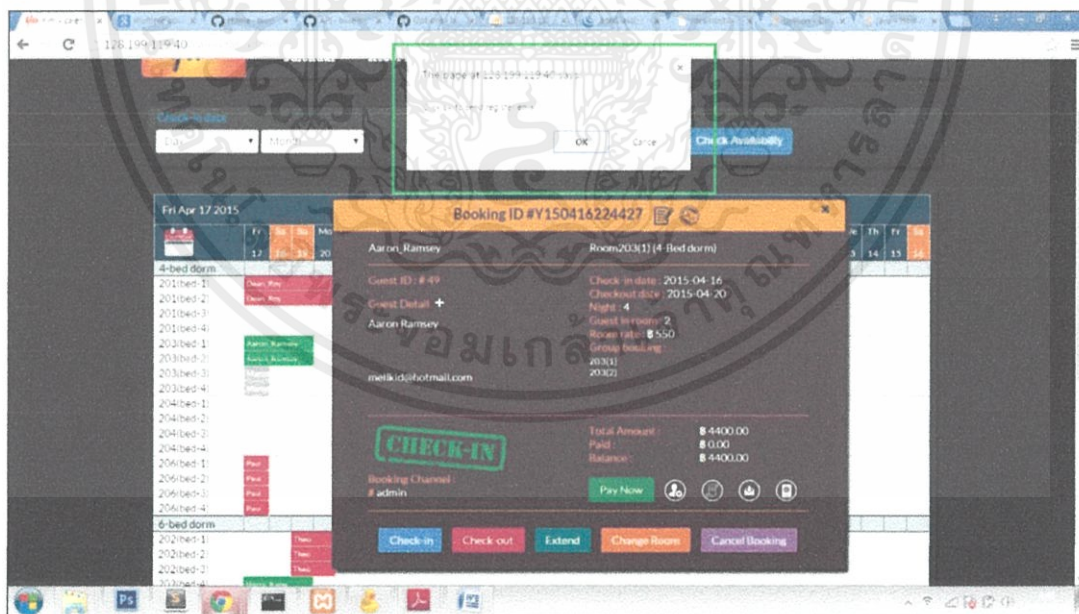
128.199.119.40

The page at 128.199.119.40 says:

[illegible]

OK

Cancel

Check-in date

Check Availability

Fri Apr 17 2015

17

20

13 14 15

4-bed dorm

201(bed-1)

201(bed-2)

201(bed-3)

201(bed-4)

203(bed-1)

203(bed-2)

203(bed-3)

203(bed-4)

204(bed-1)

204(bed-2)

204(bed-3)

204(bed-4)

206(bed-1)

206(bed-2)

206(bed-3)

206(bed-4)

6-bed dorm

202(bed-1)

202(bed-2)

202(bed-3)

Aaron Ramsey

Aaron Ramsey

Booking ID #Y150416224427

Aaron_Ramsey

Room203(1) (4-Bed dorm)

Guest ID : # 49

Guest Detail +

Aaron Ramsey

melkid@hotmail.com

Check-in date : 2015-04-16

Checkout date : 2015-04-20

Night : 4

Guest in room : 2

Room rate : ฿ 550

Group booking

203(1)

203(2)

CHECK-IN

Total Amount : ฿ 4400.00

Paid : ฿ 0.00

Balance : ฿ 4400.00

Booking Channel :

# admin

Pay Now

Check-in

Check out

Extend

Change Room

Cancel Booking